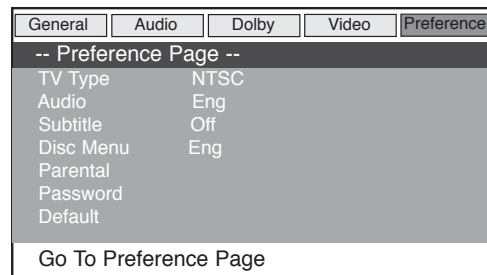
General Audio Dolby Video Preference

-- Preference Page --

| | |
|---|---|
| TV Type | NTSC |
| Audio | Eng |
| Subtitle | Off |
| Disc Menu | Eng |
| Parental | |
| Password | |
| Default | |

Go To Preference Page